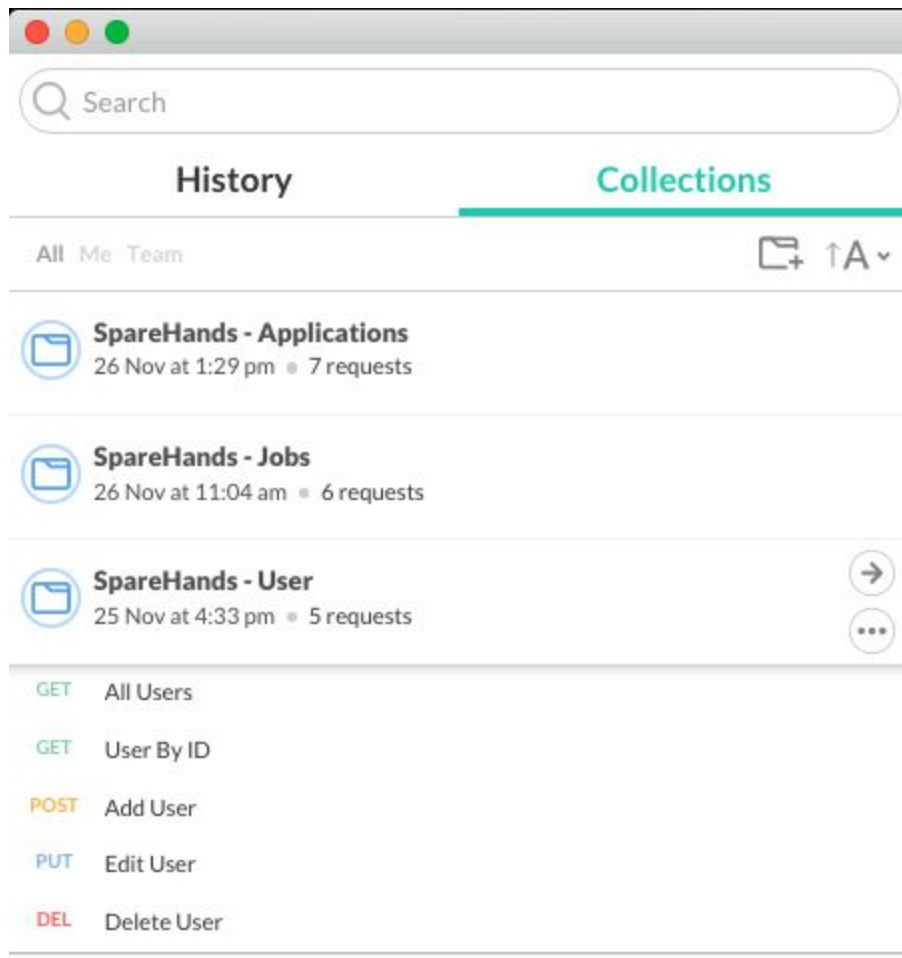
Search

History

Collections

All Me Team

↑A

SpareHands - Applications
26 Nov at 1:29 pm • 7 requests

SpareHands - Jobs
26 Nov at 11:04 am • 6 requests

SpareHands - User
25 Nov at 4:33 pm • 5 requests

GET All Users

GET User By ID

POST Add User

PUT Edit User

DEL Delete User